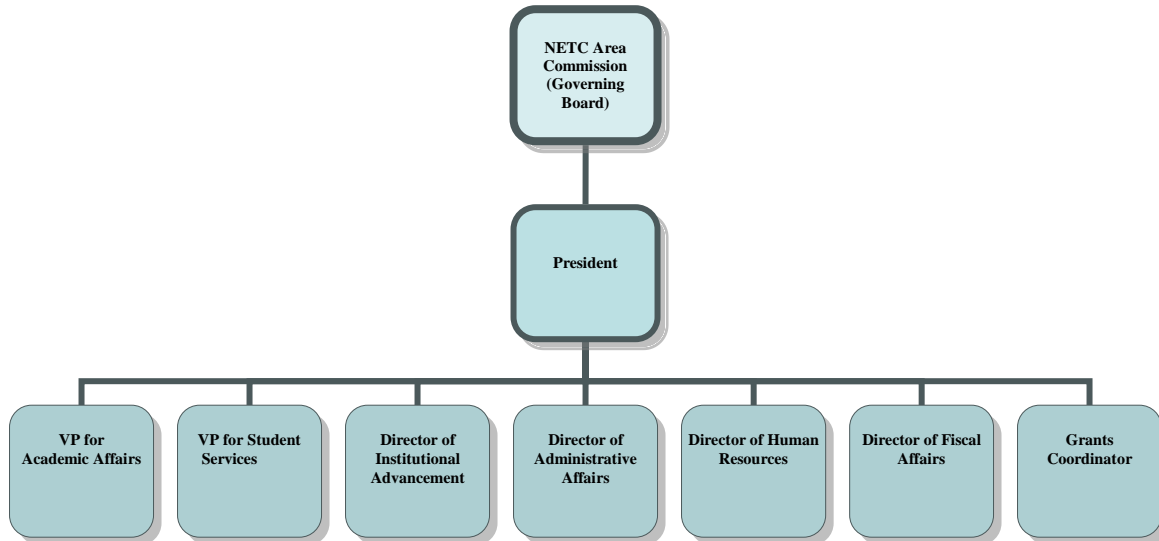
NETC Area Commission (Governing Board)

President

VP for Academic Affairs

VP for Student Services

Director of Institutional Advancement

Director of Administrative Affairs

Director of Human Resources

Director of Fiscal Affairs

Grants Coordinator